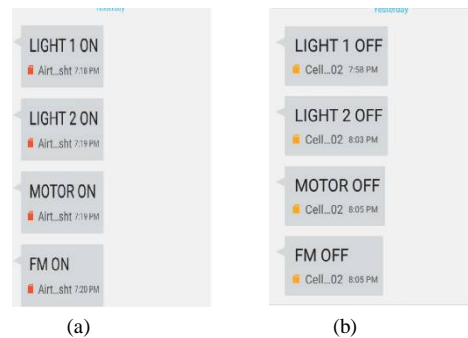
Yesterday

LIGHT 1 ON
Airt...sht 7:18 PM

LIGHT 2 ON
Airt...sht 7:19 PM

MOTOR ON
Airt...sht 7:19 PM

FM ON
Airt...sht 7:20 PM

(a)

Yesterday

LIGHT 1 OFF
Cell...02 7:58 PM

LIGHT 2 OFF
Cell...02 8:03 PM

MOTOR OFF
Cell...02 8:05 PM

FM OFF
Cell...02 8:05 PM

(b)